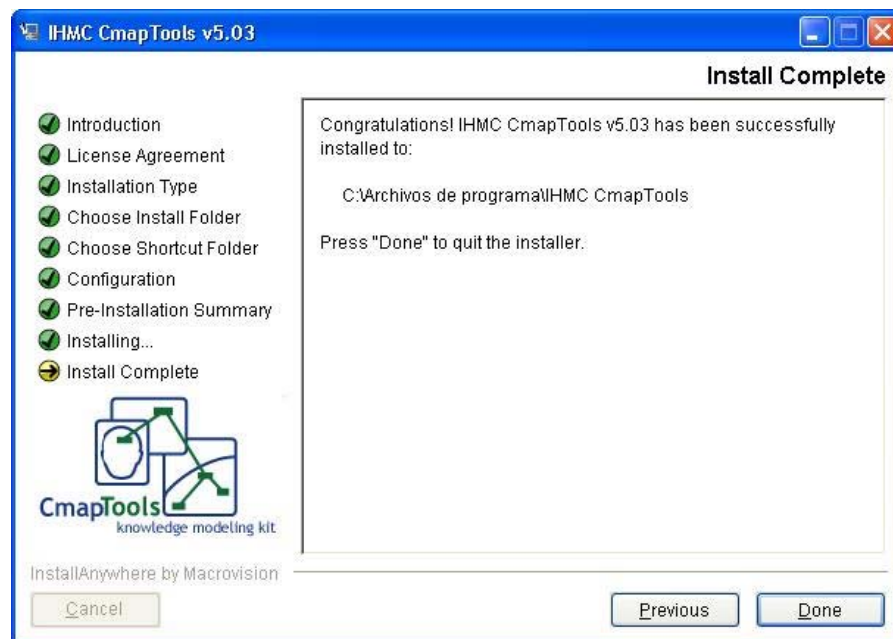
IHMC CmapTools v5.03

Install Complete

Introduction
License Agreement
Installation Type
Choose Install Folder
Choose Shortcut Folder
Configuration
Pre-Installation Summary
Installing...
Install Complete

CmapTools
knowledge modeling kit

Congratulations! IHMC CmapTools v5.03 has been successfully installed to:

C:\Archivos de programa\IHMC CmapTools

Press "Done" to quit the installer.

InstallAnywhere by Macrovision

Cancel

Previous

Done